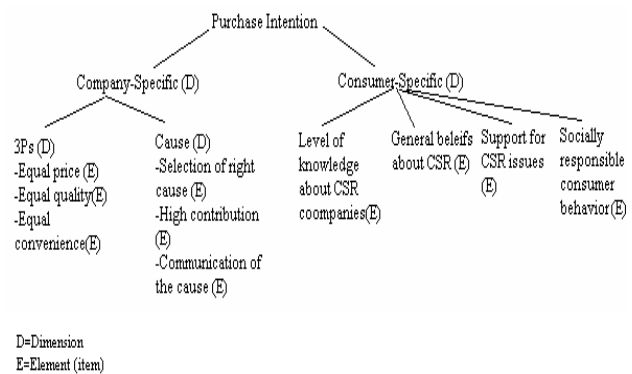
Purchase Intention

Company-Specific (D)

Consumer-Specific (D)

3Ps (D)
-Equal price (E)
-Equal quality(E)
-Equal convenience(E)

Cause (D)
-Selection of right cause (E)
-High contribution (E)
-Communication of the cause (E)

Level of knowledge about CSR coompanies(E)

General beleifs about CSR (E)

Support for CSR issues (E)

Socially responsible consumer behavior(E)

D=Dimension
E=Element (item)